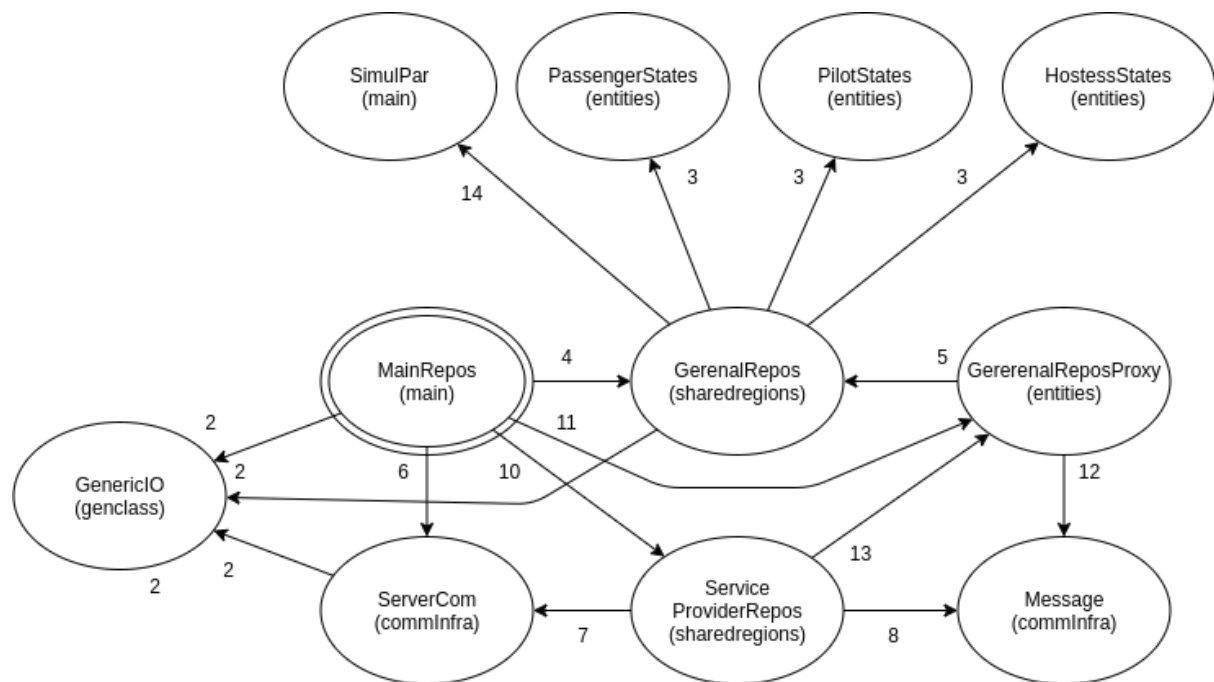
SimulPar
(main)

PassengerStates
(entities)

PilotStates
(entities)

HostessStates
(entities)

14

3

3

3

MainRepos
(main)

4

GerenalRepos
(sharedregions)

5

GererenalReposProxy
(entities)

2

11

2

GenericIO
(genclass)

6

10

12

13

2

2

ServerCom
(commInfra)

Service
ProviderRepos
(sharedregions)

Message
(commInfra)

7

8